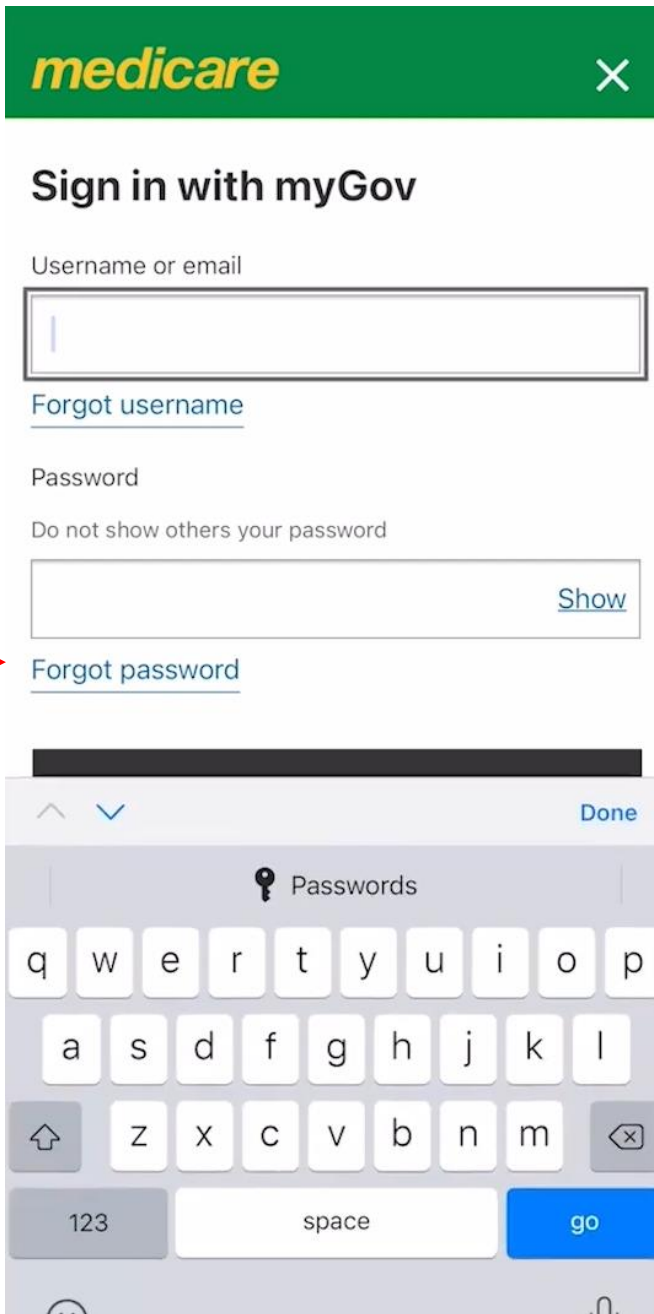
medicare

Sign in with myGov

Username or email

Forgot username

Password

Do not show others your password

Show

Forgot password

Done

Passwords

q w e r t y u i o p
a s d f g h j k l
z x c v b n m
123 space go